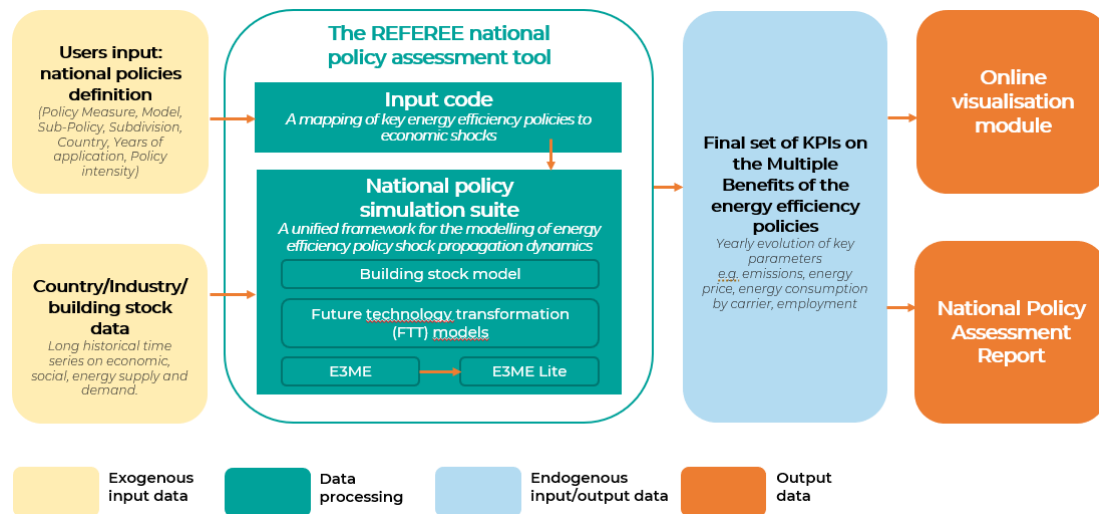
Users input: national policies definition
(Policy Measure, Model, Sub-Policy, Subdivision, Country, Years of application, Policy intensity)

Country/Industry/ building stock data
Long historical time series on economic, social, energy supply and demand.

The REFEREE national policy assessment tool

Input code
A mapping of key energy efficiency policies to economic shocks

National policy simulation suite
A unified framework for the modelling of energy efficiency policy shock propagation dynamics

Building stock model

Future technology transformation (FTT) models

E3ME

E3ME Lite

Final set of KPIs on the Multiple Benefits of the energy efficiency policies
Yearly evolution of key parameters
e.g. emissions, energy price, energy consumption by carrier, employment

Online visualisation module

National Policy Assessment Report

Exogenous input data

Data processing

Endogenous input/output data

Output data